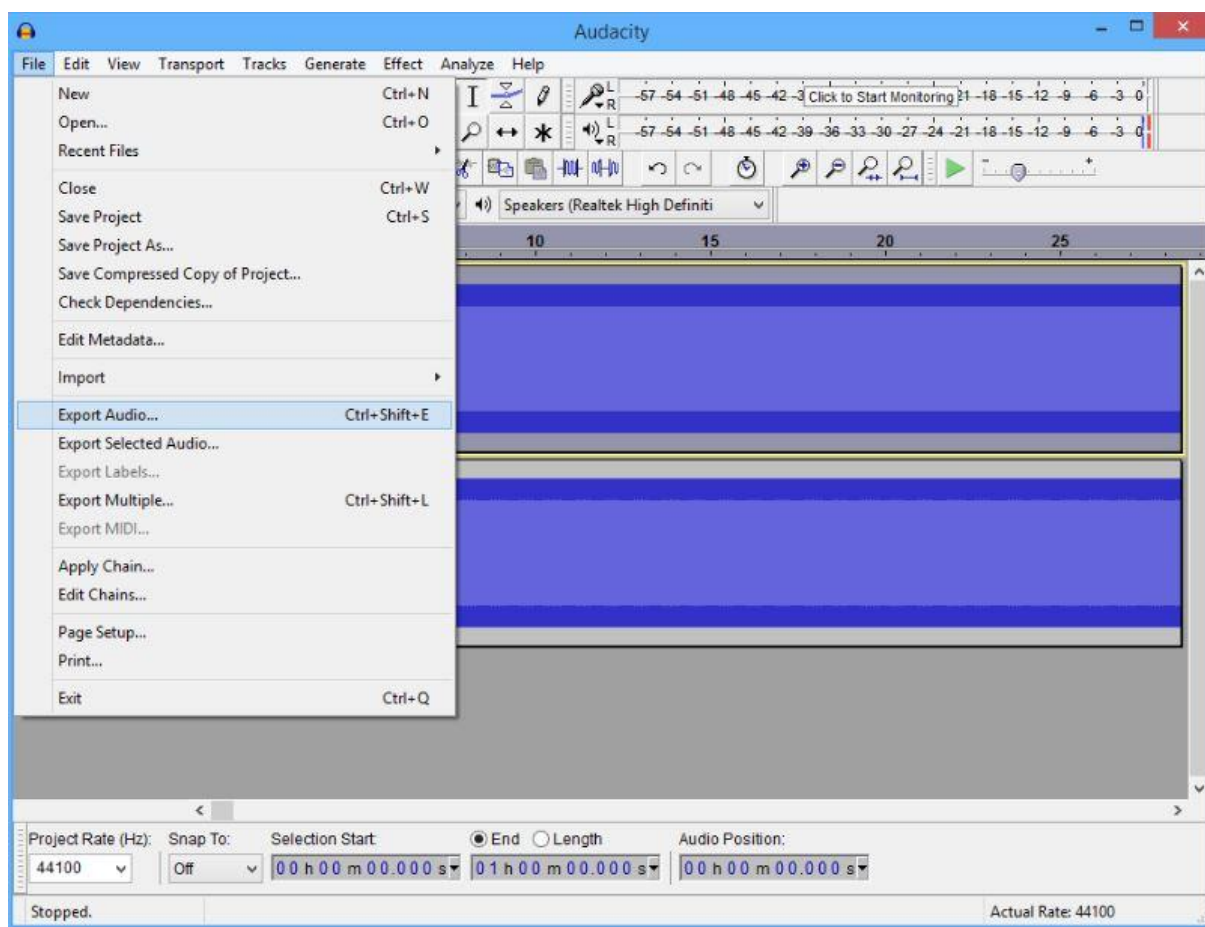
Audacity

File Edit View Transport Tracks Generate Effect Analyze Help

New Ctrl+N
Open... Ctrl+O
Recent Files
Close Ctrl+W
Save Project Ctrl+S
Save Project As...
Save Compressed Copy of Project...
Check Dependencies...
Edit Metadata...
Import
Export Audio... Ctrl+Shift+E
Export Selected Audio...
Export Labels...
Export Multiple... Ctrl+Shift+L
Export MIDI...
Apply Chain...
Edit Chains...
Page Setup...
Print...
Exit Ctrl+Q

L R -57 -54 -51 -48 -45 -42 -3 Click to Start Monitoring 21 -18 -15 -12 -9 -6 -3 0
L R -57 -54 -51 -48 -45 -42 -39 -36 -33 -30 -27 -24 -21 -18 -15 -12 -9 -6 -3 0

Speakers (Realtek High Definiti

10 15 20 25

Project Rate (Hz): 44100
Snap To: Off
Selection Start: 00 h 00 m 00.000 s
End Length 01 h 00 m 00.000 s
Audio Position: 00 h 00 m 00.000 s

Stopped.
Actual Rate: 44100